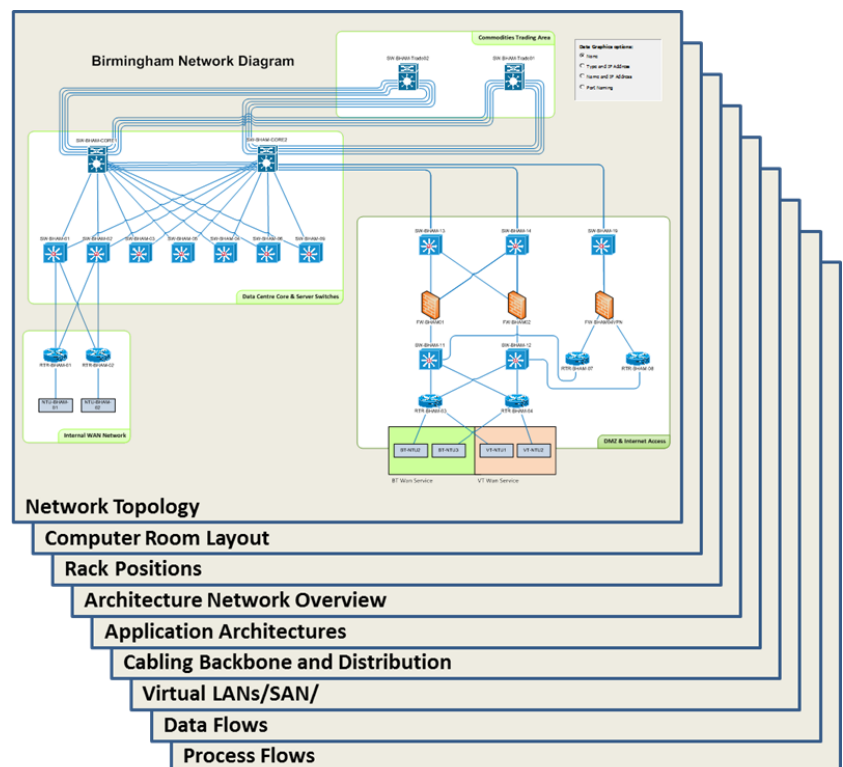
Birmingham Network Diagram

Commodities Trading Area

SW-BHAM-Trade02

SW-BHAM-Trade01

Data Graphics options:
None
Type and IP Address
Name and IP Address
Port Naming

SW-BHAM-CORE1

SW-BHAM-CORE2

SW-BHAM-01

SW-BHAM-02

SW-BHAM-03

SW-BHAM-04

SW-BHAM-05

SW-BHAM-06

SW-BHAM-09

Data Centre Core & Server Switches

SW-BHAM-13

SW-BHAM-14

SW-BHAM-16

FW-BHAM01

FW-BHAM02

FW-BHAM-VPN

SW-BHAM-11

SW-BHAM-12

RTR-BHAM-07

RTR-BHAM-08

RTR-BHAM-03

RTR-BHAM-04

RTR-BHAM-01

RTR-BHAM-02

NTU-BHAM-01

NTU-BHAM-02

Internal WAN Network

BT-NTU2

BT-NTU3

VT-NTU1

VT-NTU2

DMZ & Internet Access

BT Wan Service

VT Wan Service

Network Topology

Computer Room Layout

Rack Positions

Architecture Network Overview

Application Architectures

Cabling Backbone and Distribution

Virtual LANs/SAN/

Data Flows

Process Flows